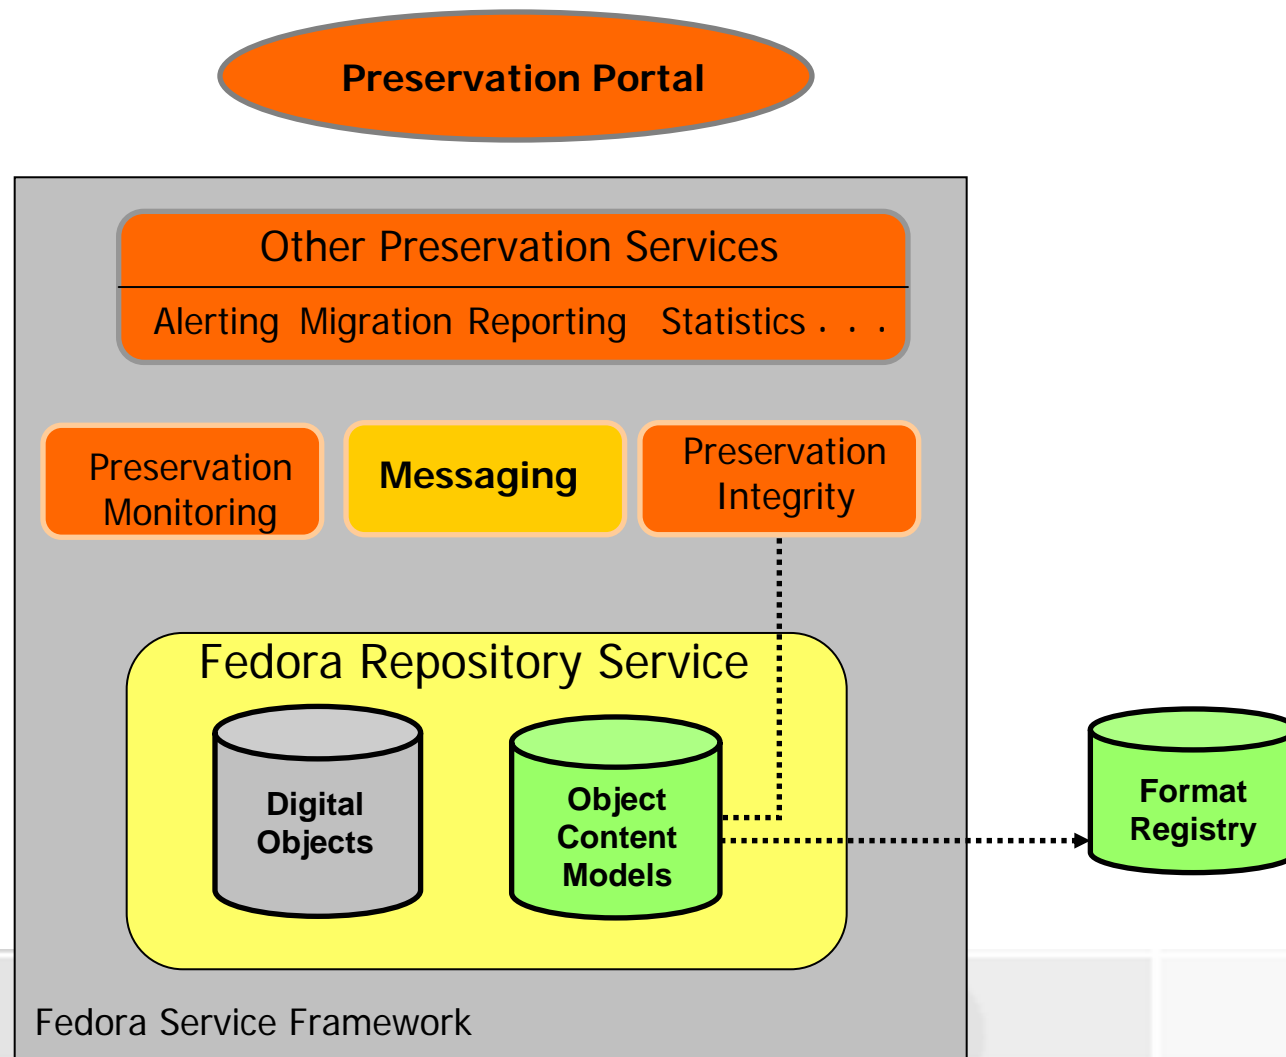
Preservation Portal

Other Preservation Services

Alerting Migration Reporting Statistics . . .

Preservation Monitoring

Messaging

Preservation Integrity

Fedora Repository Service

Digital Objects

Object Content Models

Format Registry

Fedora Service Framework